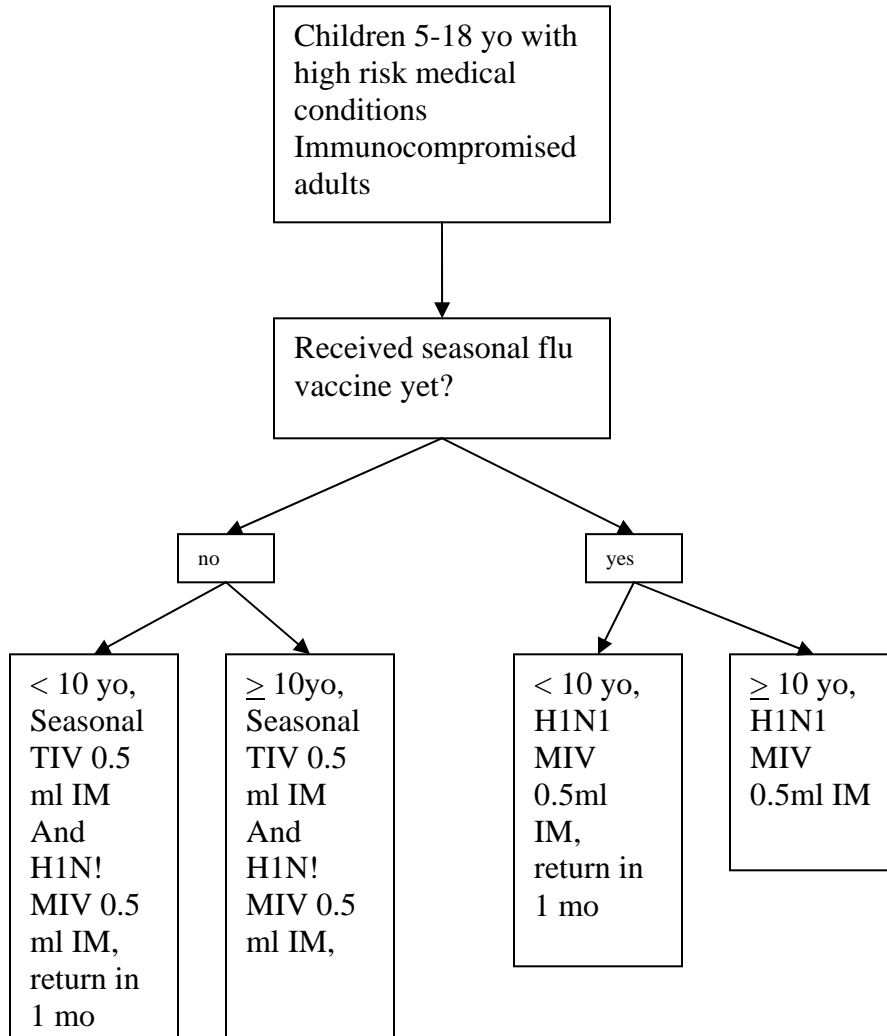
Children 5-18 yo with high risk medical conditions
Immunocompromised adults

Received seasonal flu vaccine yet?

no

yes

< 10 yo, Seasonal TIV 0.5 ml IM And H1N! MIV 0.5 ml IM, return in 1 mo

$\geq$ 10yo, Seasonal TIV 0.5 ml IM And H1N! MIV 0.5 ml IM,

< 10 yo, H1N1 MIV 0.5ml IM, return in 1 mo

$\geq$ 10 yo, H1N1 MIV 0.5ml IM